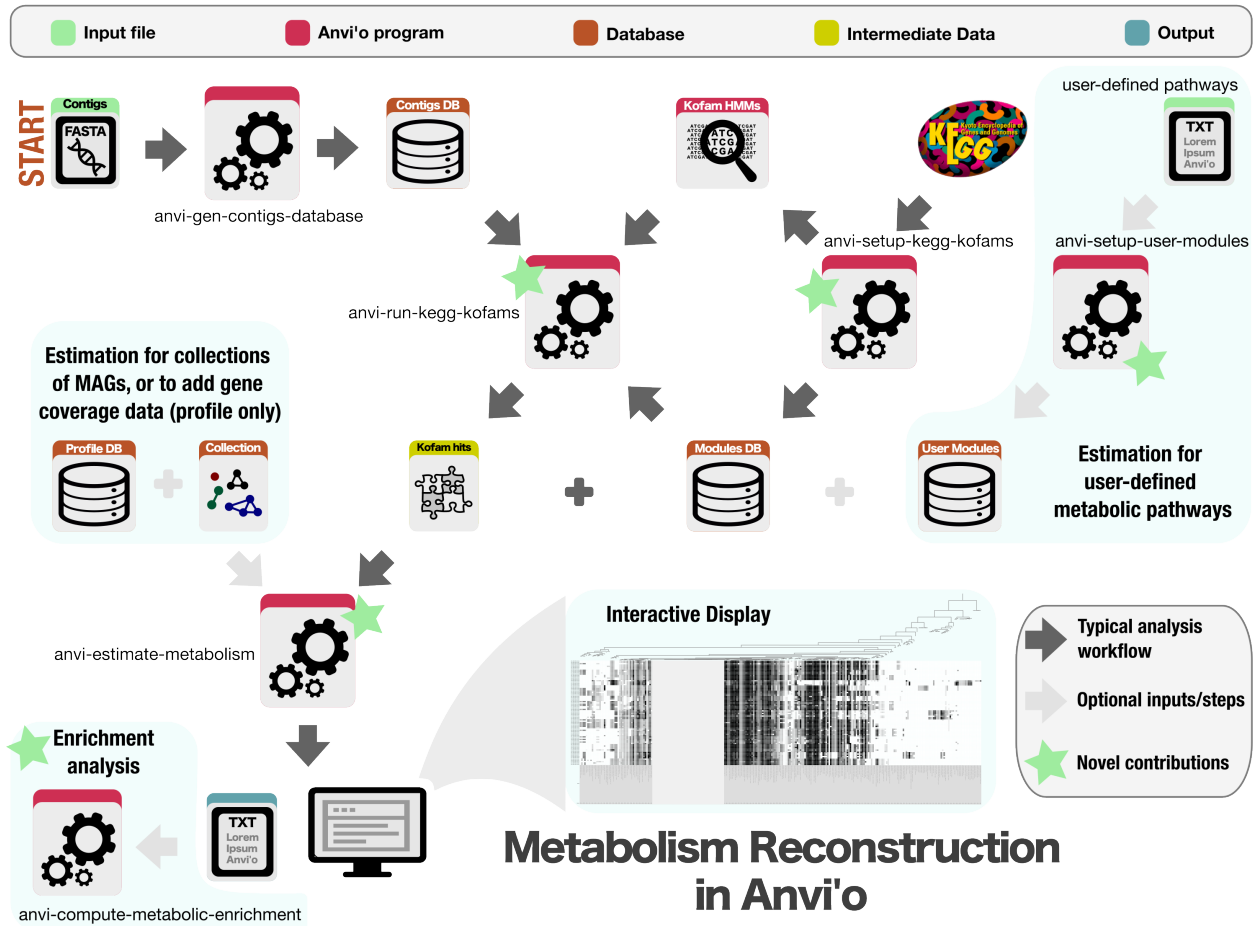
Input file
Anvi'o program
Database
Intermediate Data
Output

START

Contigs
FASTA

anvi-gen-contigs-database

Contigs DB

Kofam HMMs
ATCGAT ATCG TCGA CGAT

KEGG
Kyoto Encyclopedia of Genes and Genomes

user-defined pathways
TXT
Lorem
Ipsum
Anvi'o

anvi-setup-kegg-kofams

anvi-setup-user-modules

anvi-run-kegg-kofams

Estimation for collections of MAGs, or to add gene coverage data (profile only)

Profile DB
Collection

Kofam hits

Modules DB

User Modules

Estimation for user-defined metabolic pathways

anvi-estimate-metabolism

Interactive Display

Typical analysis workflow
Optional inputs/steps
Novel contributions

Enrichment analysis

TXT
Lorem
Ipsum
Anvi'o

anvi-compute-metabolic-enrichment

Metabolism Reconstruction in Anvi'o